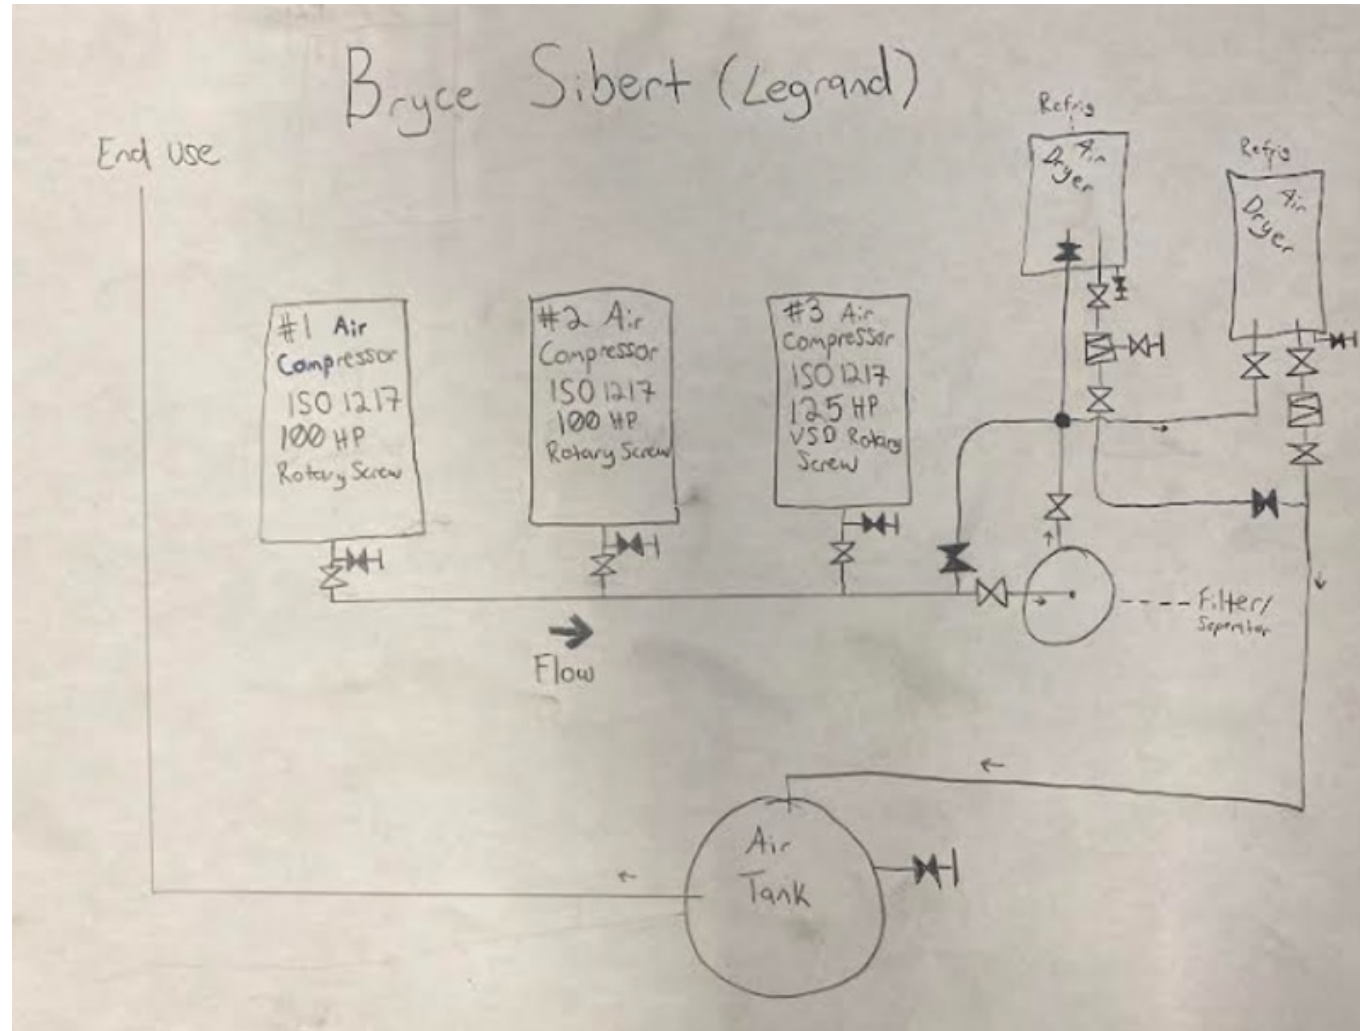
Bryce Sibert (Legrand)

End Use

Refrig
Air
Dryer

Refrig
Air
Dryer

#1 Air
Compressor
ISO 1217
100 HP
Rotary Screw

#2 Air
Compressor
ISO 1217
100 HP
Rotary Screw

#3 Air
Compressor
ISO 1217
125 HP
VSD Rotary
Screw

Flow

Filter/
Separator

Air
Tank